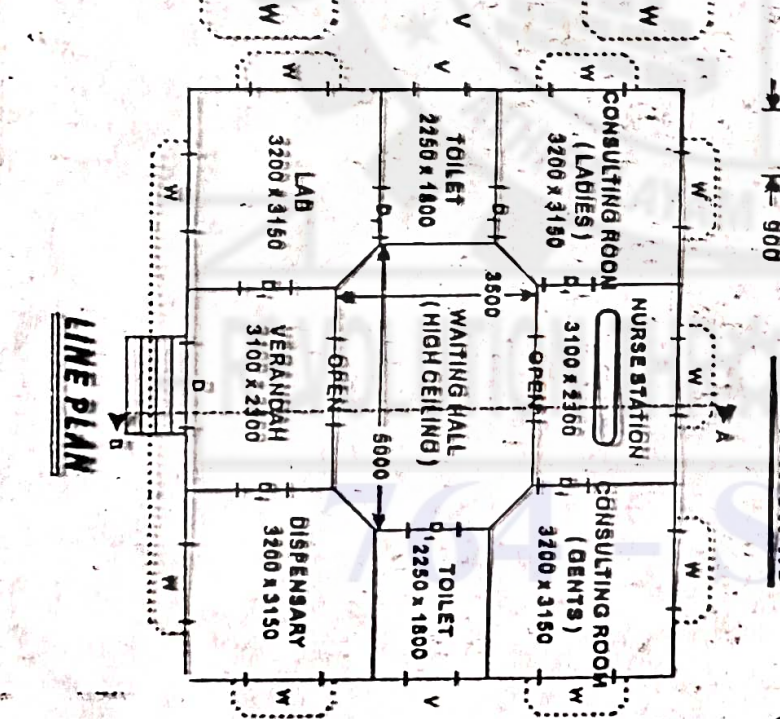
LINE PLAN

W
V
W
W
V
W

CONSULTING ROOM
( LADIES )
3200 x 3150

TOILET
2250 x 1800

LAB
3200 x 3150

900

W
W

D
D
D
D

NURSE STATION
3100 x 2300

WAITING HALL
( HIGH CEILING )

VERANDAH
3100 x 2300

3500
6000

OPEN
OPEN

A
A

D
D

CONSULTING ROOM
( GENTS )
3200 x 3150

TOILET
2250 x 1800

DISPENSARY
3200 x 3150

W
W
W
V
W